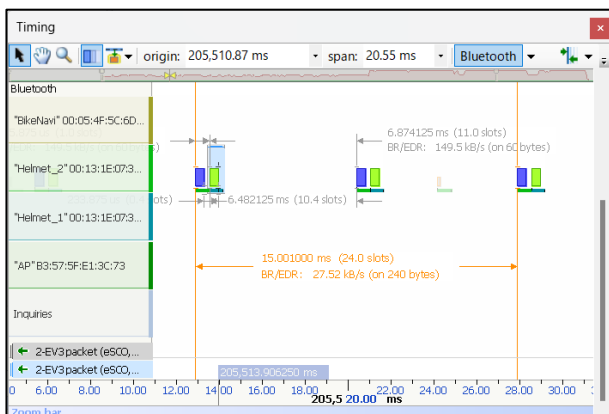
Timing

origin: 205,510.87 ms
span: 20.55 ms
Bluetooth

Bluetooth

"BikeNavi" 00:05:4F:5C:6D...

"Helmet_2" 00:13:1E:07:3...

"Helmet_1" 00:13:1E:07:3...

"AP" B3:57:5F:E1:3C:73

Inquiries

6.874125 ms (11.0 slots)
BR/EDR: 149.5 kB/s (on 60 bytes)

6.482125 ms (10.4 slots)

15.001000 ms (24.0 slots)
BR/EDR: 27.52 kB/s (on 240 bytes)

2-EV3 packet (eSCO,...
2-EV3 packet (eSCO,...

205,513.906250 ms

6.00 8.00 10.00 12.00 14.00 16.00 18.00 20.00 22.00 24.00 26.00 28.00 30.00

205,5 20.00 ms

Zoom bar